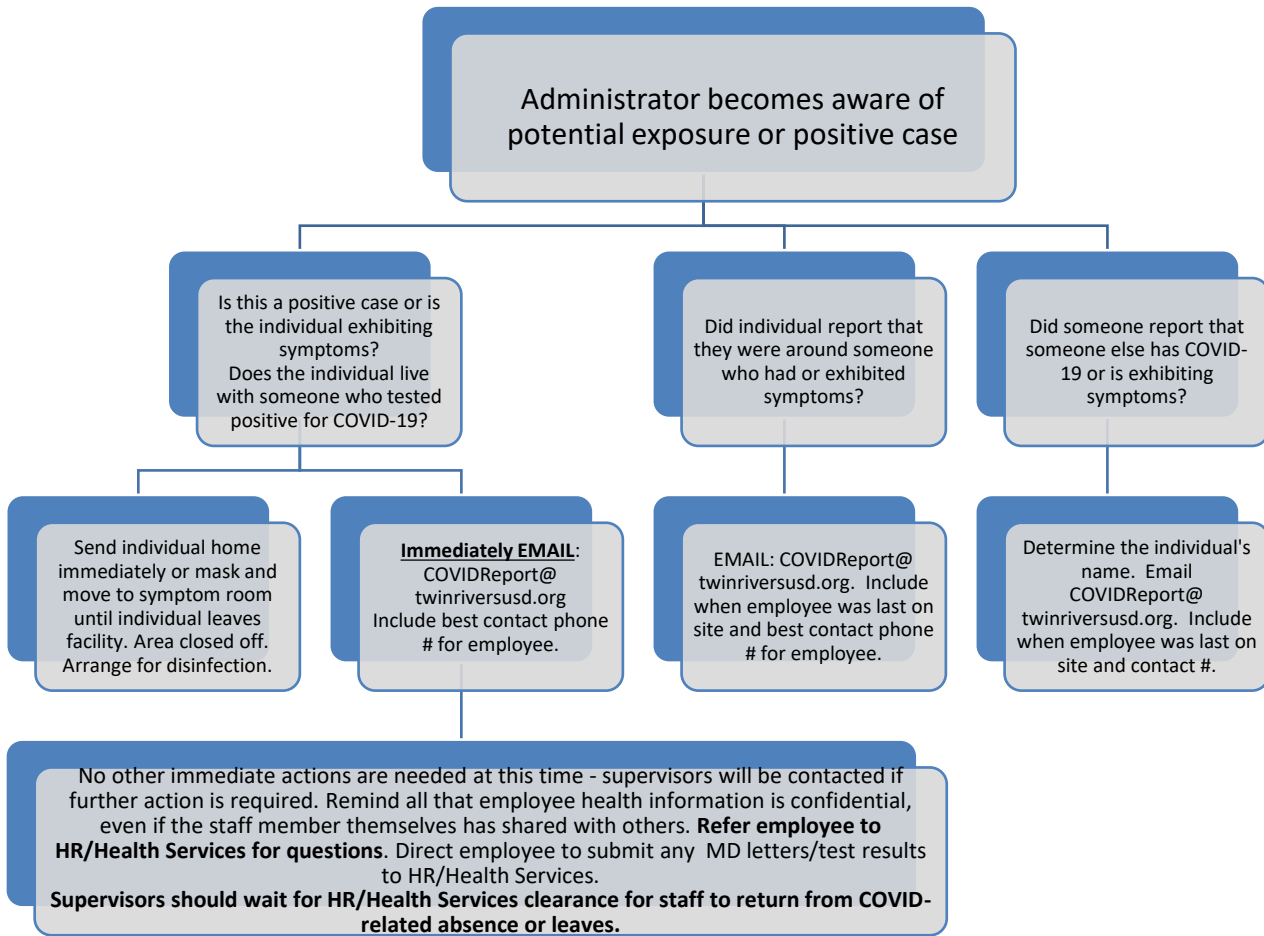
Administrator becomes aware of potential exposure or positive case

Is this a positive case or is the individual exhibiting symptoms?
Does the individual live with someone who tested positive for COVID-19?

Did individual report that they were around someone who had or exhibited symptoms?

Did someone report that someone else has COVID-19 or is exhibiting symptoms?

Send individual home immediately or mask and move to symptom room until individual leaves facility. Area closed off. Arrange for disinfection.

**Immediately EMAIL**: COVIDReport@ twinriversusd.org Include best contact phone # for employee.

EMAIL: COVIDReport@ twinriversusd.org. Include when employee was last on site and best contact phone # for employee.

Determine the individual's name. Email COVIDReport@ twinriversusd.org. Include when employee was last on site and contact #.

No other immediate actions are needed at this time - supervisors will be contacted if further action is required. Remind all that employee health information is confidential, even if the staff member themselves has shared with others. **Refer employee to HR/Health Services for questions**. Direct employee to submit any MD letters/test results to HR/Health Services.
**Supervisors should wait for HR/Health Services clearance for staff to return from COVID-related absence or leaves.**